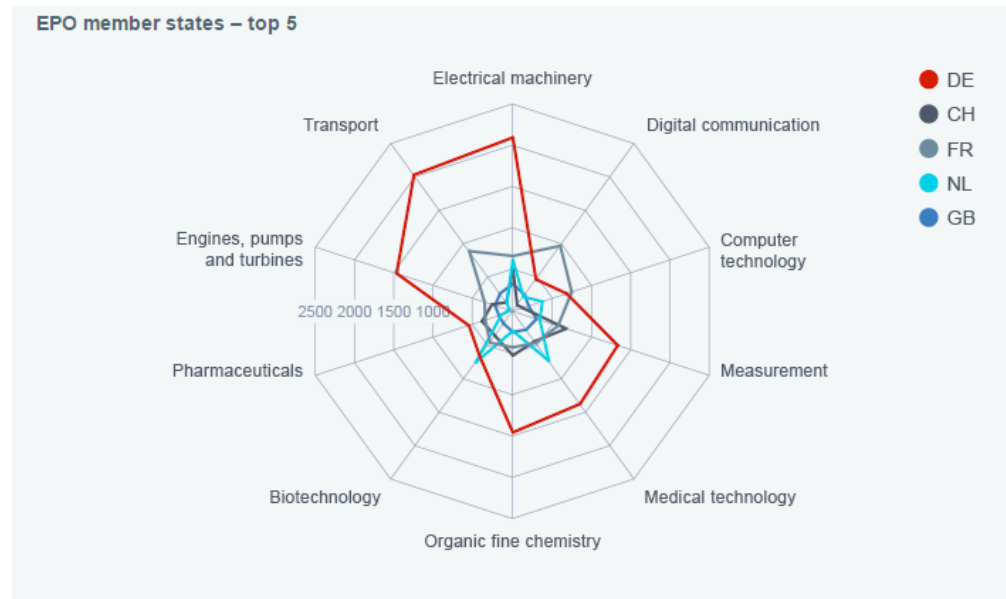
EPO member states – top 5

Electrical machinery

Digital communication

Computer technology

Measurement

Medical technology

Organic fine chemistry

Biotechnology

Pharmaceuticals

Engines, pumps and turbines

Transport

2500 2000 1500 1000

DE
CH
FR
NL
GB